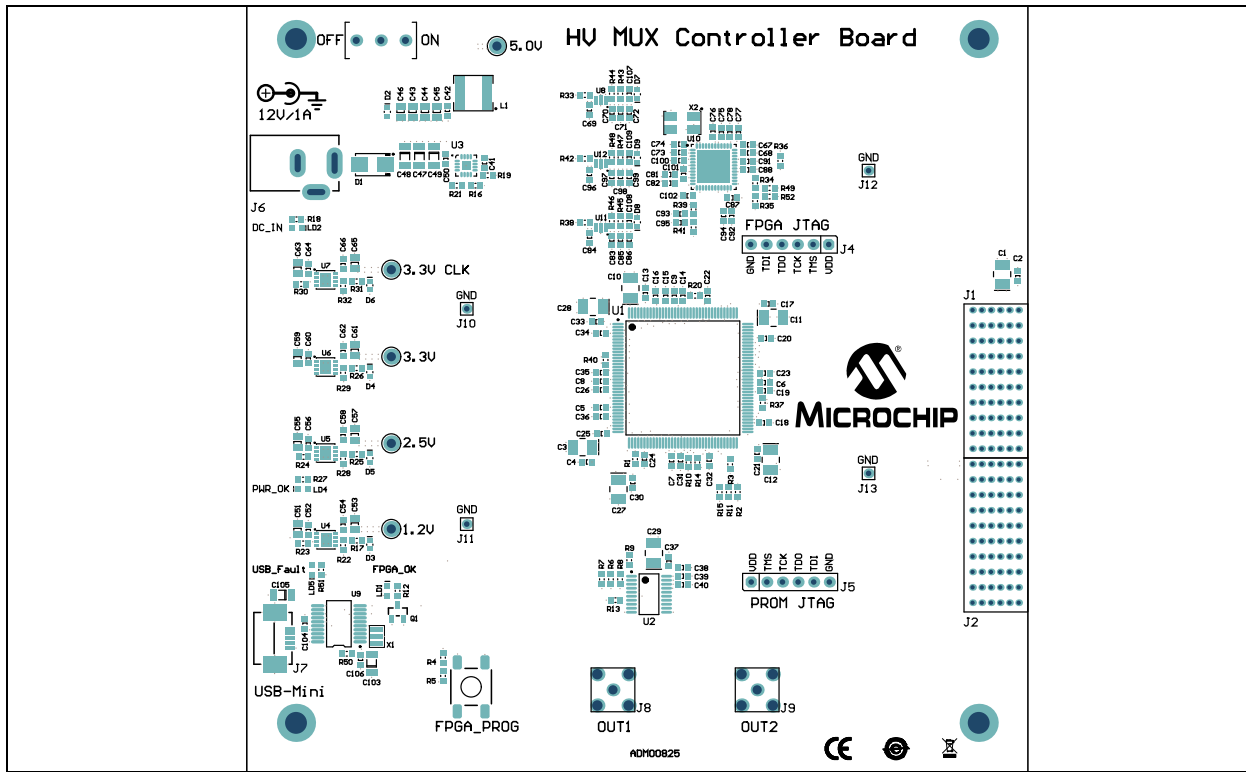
OFF ON
5.0V
HV MUX Controller Board
12V/1A
D2 C46 C45 C44 C43 C42 L1
U3
C48 C47 C49 C50 C41
D1 R21 R16 R19
J6
R18
DC_IN LD2
C63 C64 C66 C65
U7
3.3V CLK
R30 R32 R31 D6
GND
J10
C59 C60 C62 C61
U6
3.3V
R29 R26 D4
C55 C56 C58 C57
U5
2.5V
R24 R28 R25 D5
R27
PWR_OK LD4
C51 C52 C54 C53
U4
1.2V
GND
J11
R23 R22 R17 D3
USB_Fault
FPGA_OK
C105 LD5 R51 LD1 R12
U9
Q1
C104 X1
J7
R50
C106 C103
USB-Mini
R4
R5
FPGA_PROG
R33 U8 R44 R43 C107 D7
C69 C70 C72
R42 U12 R48 R47 C109 D9
C96 C97 C98 C99
R38 U11 R46 R45 C108 D8
C84 C83 C85 C86
C71
X2
C74 U10 C76 C78 C77
C73 C67 R36
C100 C68
C101 C91
C81 C88
C82 R34
C102 R49
C87 R52
R39 R35
C93
C95
R41
C94 C92
GND
J12
FPGA JTAG
GND TDI TDO TCK TMS VDD
J4
C10 C13 C16 C15 C14 C22
R20
C28
C33 U1 C17
C34 C11
C20
R40
C35 C23
C8 C6
C26 C19
R37
C5
C36 C18
C25
C3
C4 R1 C24 C7 C31 R10 R14 C32 R3 C21 C12
C30
C27 R15 R11 R2
GND
J13
C1
C2
J1
C29
R9 C37
R7 R6 R8 C38
C39
C40
R13 U2
VDD TMS TCK TDO TDI GND
J5
PROM JTAG
J2
J8
OUT1
J9
OUT2
ADM00825
MICROCHIP
CE